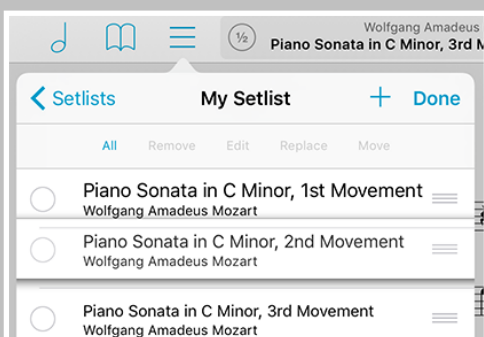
½ Wolfgang Amadeus
Piano Sonata in C Minor, 3rd M

Setlists My Setlist + Done

All Remove Edit Replace Move

Piano Sonata in C Minor, 1st Movement
Wolfgang Amadeus Mozart

Piano Sonata in C Minor, 2nd Movement
Wolfgang Amadeus Mozart

Piano Sonata in C Minor, 3rd Movement
Wolfgang Amadeus Mozart